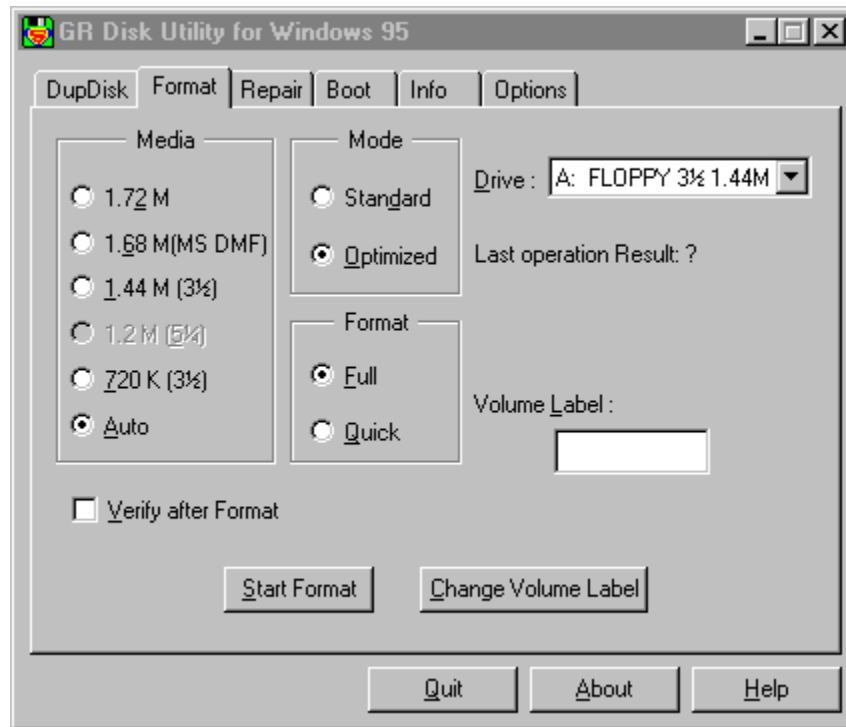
GR Disk Utility for Windows 95

DupDisk Format Repair Boot Info Options

Media
1.72 M
1.68 M(MS DMF)
1.44 M (3½)
1.2 M (5¼)
720 K (3½)
Auto

Mode
Standard
Optimized

Format
Full
Quick

Drive : A: FLOPPY 3½ 1.44M

Last operation Result: ?

Volume Label :

Verify after Format

Start Format
Change Volume Label

Quit
About
Help